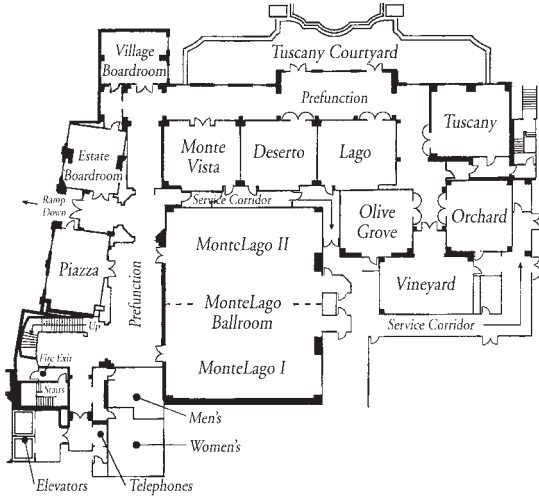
Tuscany Courtyard

Village Boardroom

Prefunction

Tuscany

Estate Boardroom

Monte Vista

Deserto

Lago

Ramp Down

Service Corridor

Olive Grove

Orchard

MonteLago II

Piazza

Prefunction

MonteLago Ballroom

Vineyard

Up

Service Corridor

Fire Exit

Stairs

MonteLago I

Men's

Women's

Elevators

Telephones